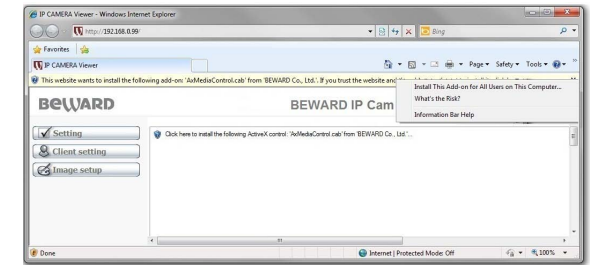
IP CAMERA Viewer - Windows Internet Explorer

http://192.168.0.99/

Bing

Favorites

IP CAMERA Viewer

Page ▾ Safety ▾ Tools ▾

This website wants to install the following add-on: 'AxMediaControl.cab' from 'BEWARD Co., Ltd.'. If you trust the website and

Install This Add-on for All Users on This Computer...
What's the Risk?
Information Bar Help

BEWARD

BEWARD IP Cam

Setting

Client setting

Image setup

Click here to install the following ActiveX control: 'AxMediaControl.cab' from 'BEWARD Co., Ltd.'...

Done

Internet | Protected Mode: Off

100%